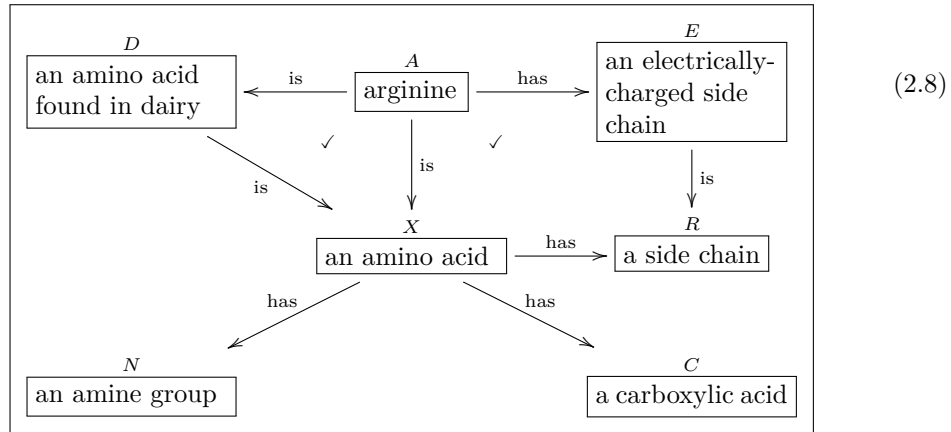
$D$
an amino acid found in dairy

is

$A$
arginine

has

$E$
an electrically-charged side chain

(2.8)

✓

is

✓

is

is

$X$
an amino acid

has

$R$
a side chain

has

has

$N$
an amine group

$C$
a carboxylic acid